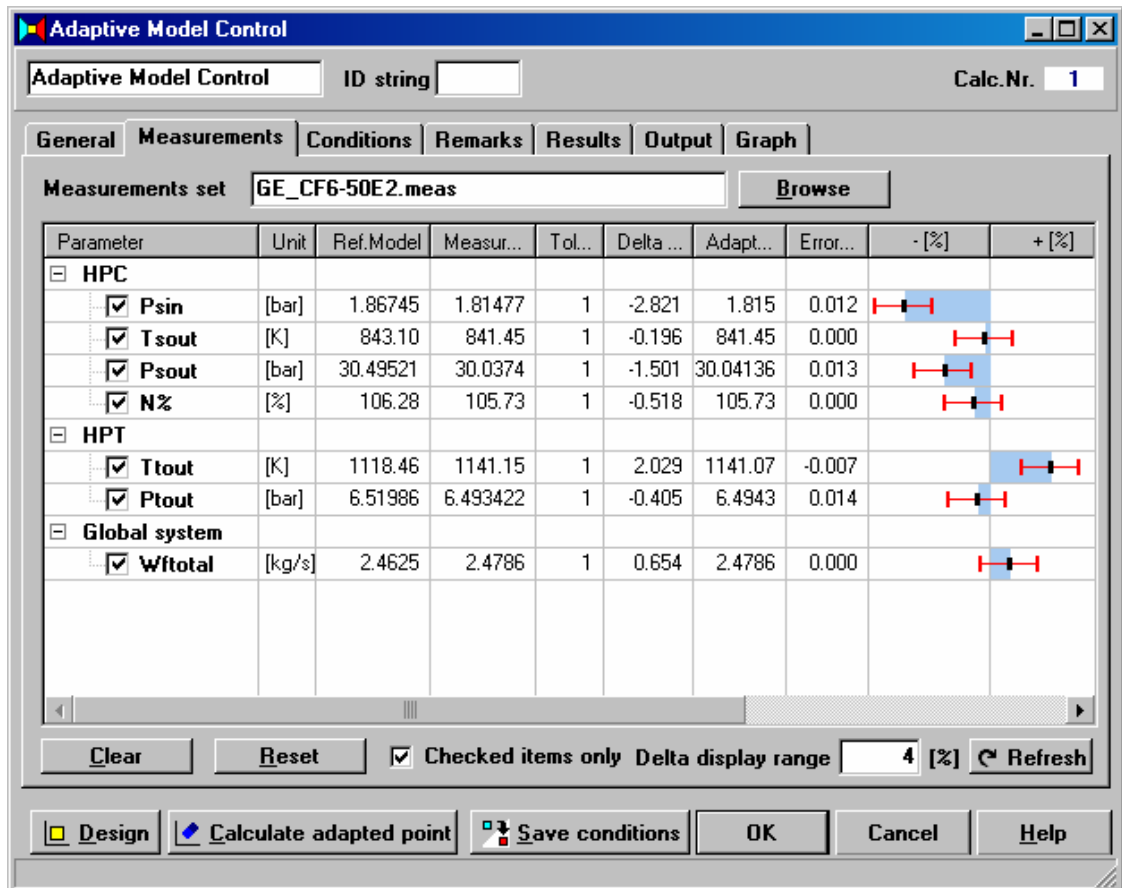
Adaptive Model Control

Adaptive Model Control ID string Calc.Nr. 1

General Measurements Conditions Remarks Results Output Graph

Measurements set GE_CF6-50E2.meas Browse

| Parameter | Unit | Ref.Model | Measur... | Tol... | Delta ... | Adapt... | Error... | - [%] | + [%] |
|---|---|---|---|---|---|---|---|---|---|
| ⊟ HPC | | | | | | | | | |
| ☑ Psin | [bar] | 1.86745 | 1.81477 | 1 | -2.821 | 1.815 | 0.012 | | |
| ☑ Tsout | [K] | 843.10 | 841.45 | 1 | -0.196 | 841.45 | 0.000 | | |
| ☑ Psout | [bar] | 30.49521 | 30.0374 | 1 | -1.501 | 30.04136 | 0.013 | | |
| ☑ N% | [%] | 106.28 | 105.73 | 1 | -0.518 | 105.73 | 0.000 | | |
| ⊟ HPT | | | | | | | | | |
| ☑ Ttout | [K] | 1118.46 | 1141.15 | 1 | 2.029 | 1141.07 | -0.007 | | |
| ☑ Ptout | [bar] | 6.51986 | 6.493422 | 1 | -0.405 | 6.4943 | 0.014 | | |
| ⊟ Global system | | | | | | | | | |
| ☑ Wftotal | [kg/s] | 2.4625 | 2.4786 | 1 | 0.654 | 2.4786 | 0.000 | | |

Clear Reset ☑ Checked items only Delta display range 4 [%] Refresh

Design Calculate adapted point Save conditions OK Cancel Help